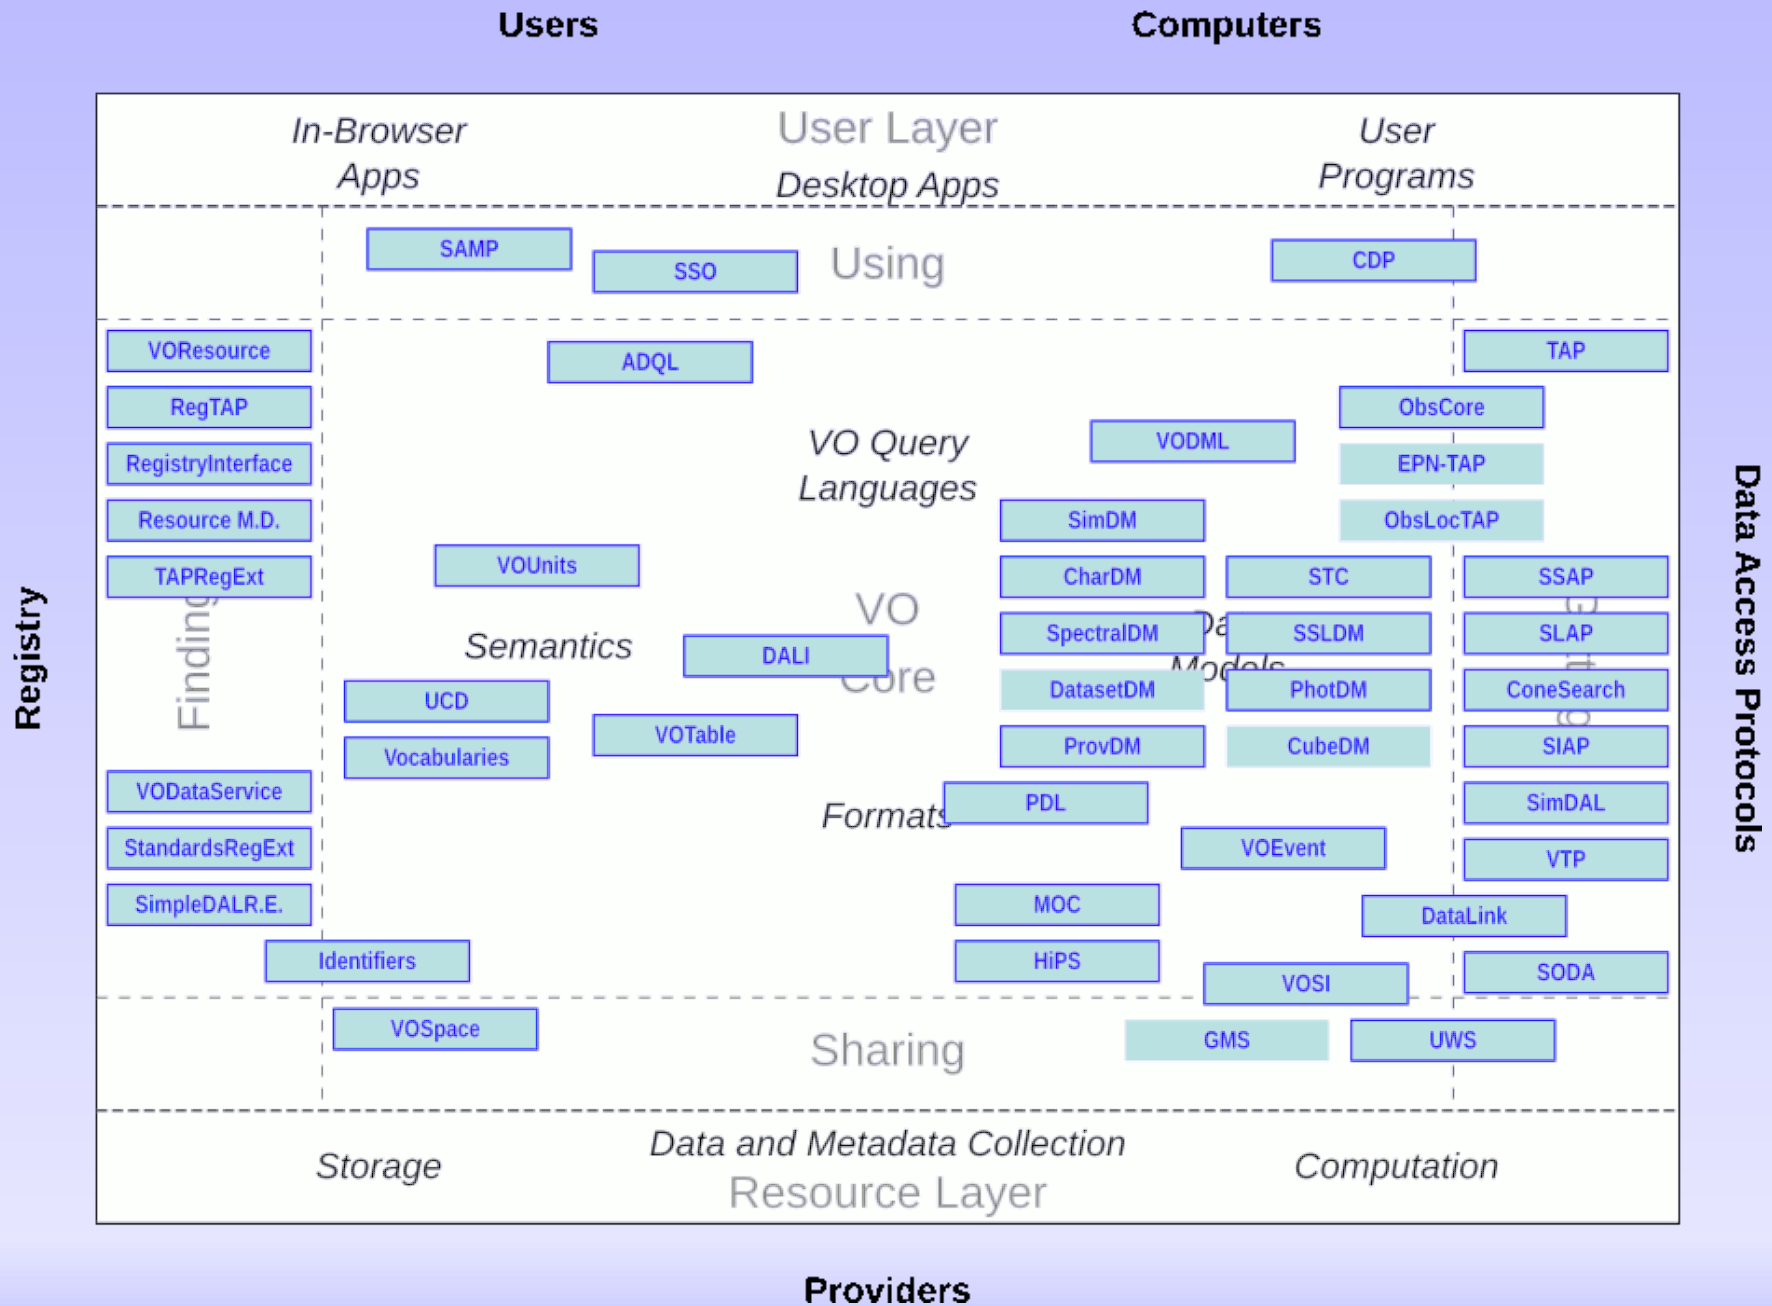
Users

Computers

In-Browser Apps

User Layer

Desktop Apps

User Programs

SAMP

SSO

Using

CDP

VOResource

ADQL

TAP

RegTAP

ObsCore

RegistryInterface

VO Query Languages

VODML

EPN-TAP

Resource M.D.

SimDM

ObsLocTAP

TAPRegExt

VOUnits

CharDM

STC

SSAP

Registry

Finding

VO

SpectralDM

SSLDM

SLAP

Data Access Protocols

Semantics

DALI

Core

Da

Models

DatasetDM

PhotDM

ConeSearch

UCD

VOTable

ProvDM

CubeDM

SIAP

Vocabularies

VODataService

Formats

PDL

SimDAL

StandardsRegExt

VOEvent

VTP

SimpleDALR.E.

MOC

DataLink

Identifiers

HiPS

VOSI

SODA

VOSpace

Sharing

GMS

UWS

Storage

Data and Metadata Collection

Resource Layer

Computation

Providers